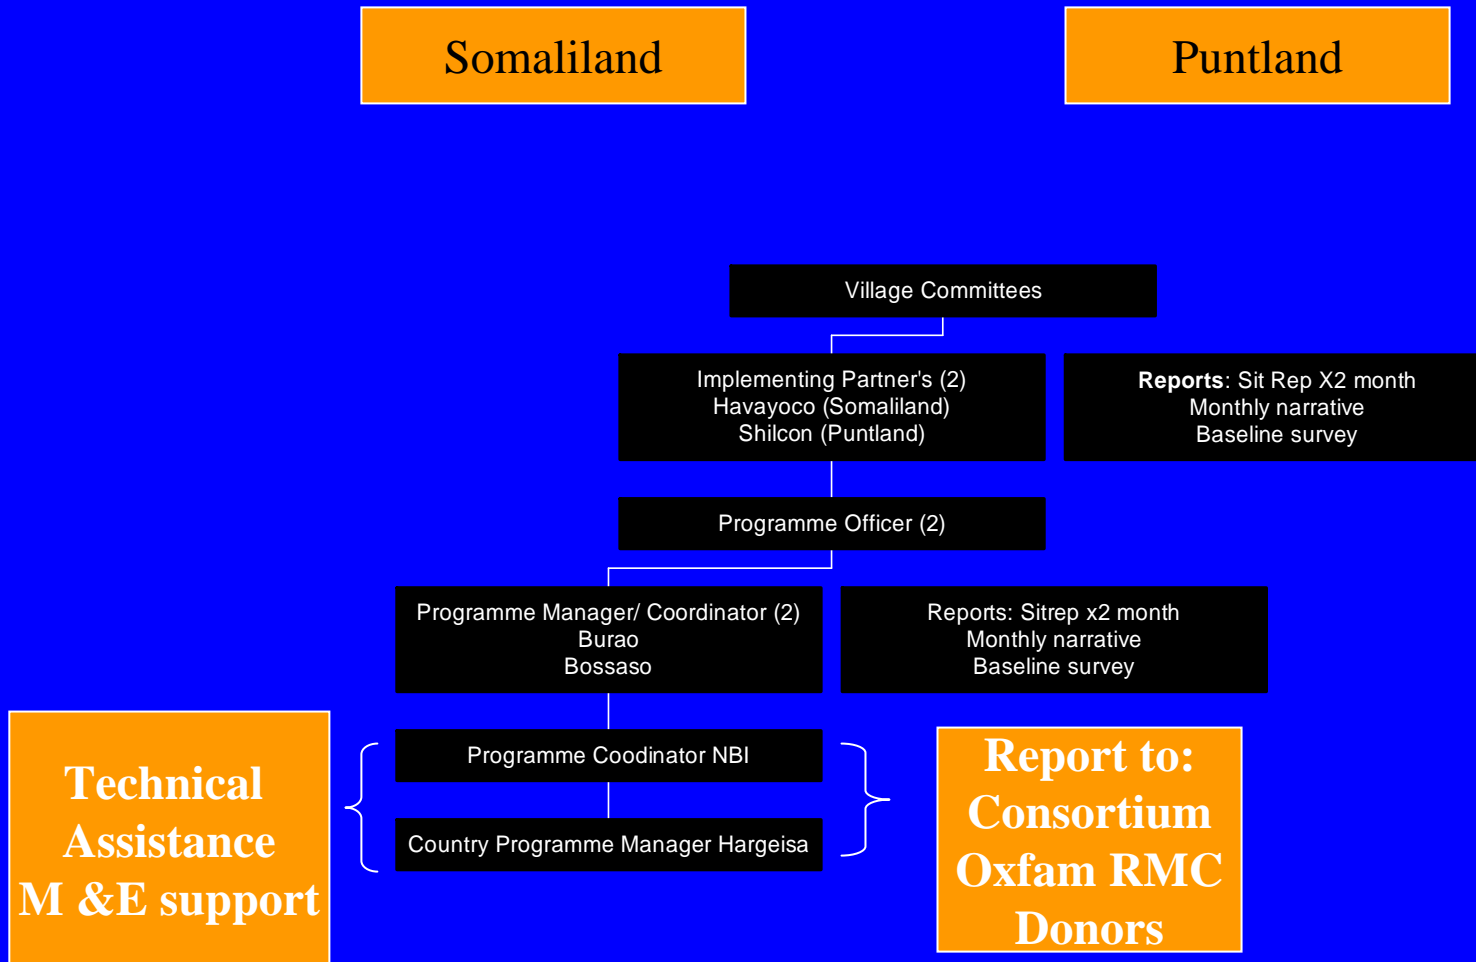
Somaliland

Puntland

Village Committees

Implementing Partner's (2)
Havayoco (Somaliland)
Shilcon (Puntland)

**Reports**: Sit Rep X2 month
Monthly narrative
Baseline survey

Programme Officer (2)

Programme Manager/ Coordinator (2)
Burao
Bossaso

Reports: Sitrep x2 month
Monthly narrative
Baseline survey

Technical Assistance M &E support

Programme Coodinator NBI

Country Programme Manager Hargeisa

Report to:
Consortium
Oxfam RMC
Donors